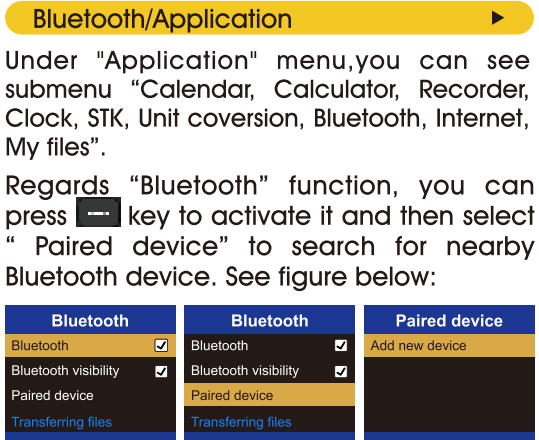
Bluetooth/Application

Under "Application" menu,you can see submenu “Calendar, Calculator, Recorder, Clock, STK, Unit coversion, Bluetooth, Internet, My files”.

Regards “Bluetooth” function, you can press key to activate it and then select “ Paired device” to search for nearby Bluetooth device. See figure below:

Bluetooth
Bluetooth
Bluetooth visibility
Paired device
Transferring files

Bluetooth
Bluetooth
Bluetooth visibility
Paired device
Transferring files

Paired device
Add new device